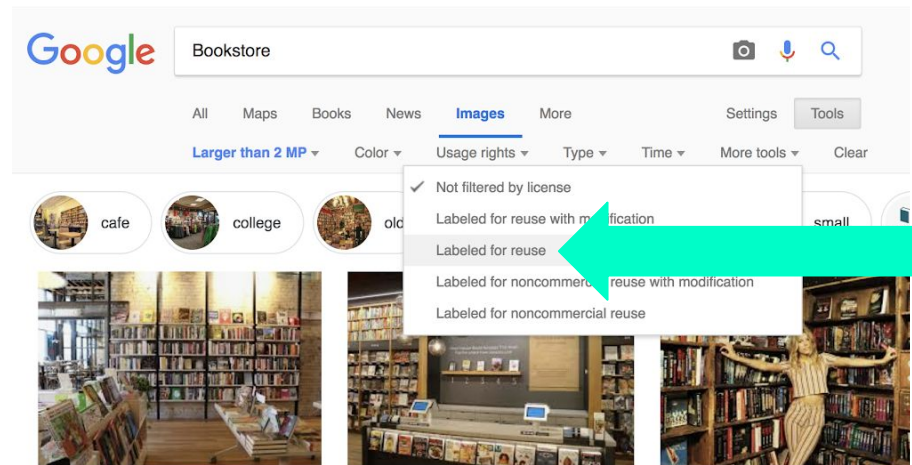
Google

Bookstore

All Maps Books News Images More Settings Tools

Larger than 2 MP ▾ Color ▾ Usage rights ▾ Type ▾ Time ▾ More tools ▾ Clear

cafe college old small

✓ Not filtered by license
Labeled for reuse with m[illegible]ification
Labeled for reuse
Labeled for noncomme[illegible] reuse with modification
Labeled for noncommercial reuse